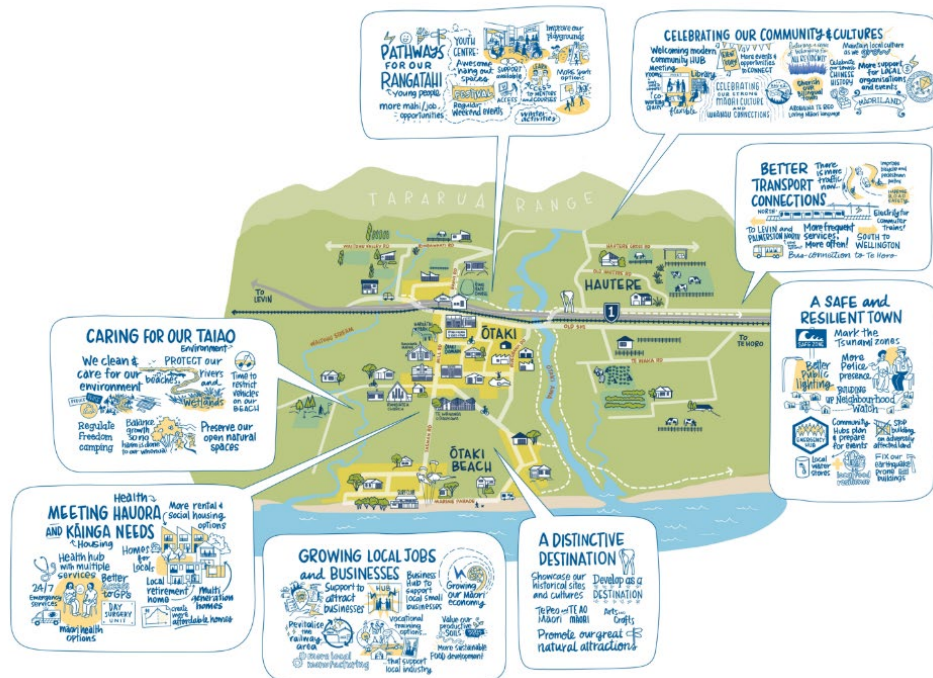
PATHWAYS FOR OUR RANGATAHI
young people

Youth Centre
Awesome hang out spaces
Improve our playgrounds
Support
Festivals
Access to mentors and courses
More sports options
More mahi/job opportunities
Regular weekend events
Winter activities

CELEBRATING OUR COMMUNITY & CULTURES
Welcoming modern community HUB
Meeting rooms
Library
More events & opportunities to CONNECT
ALL RESIDENTS
Maintain local culture as we grow
Celebrate our town's CHINESE HISTORY
More support for LOCAL organisations and events
CELEBRATING OUR STRONG MĀORI CULTURE and WHĀNAU CONNECTIONS
Ahiahi te reo
MĀORILAND

BETTER TRANSPORT CONNECTIONS
There is more traffic now
NORTH
To LEVIN and PALMERSTON NORTH
More frequent services! More often!
Electrify for commuter trains!
SOUTH to WELLINGTON
Bus connections to Te Horo

TARARUA RANGE

TO LEVIN
HAUTERE
ŌTAKI
TE HORO
ŌTAKI BEACH
1
OLD SH1

A SAFE and RESILIENT TOWN
Mark the Tsunami zones
More Police presence
Better Public lighting
BUILDING UP Neighbourhood Watch
Community Hubs plan & prepare for events
EMERGENCY HUB
FIX our earthquake prone buildings

CARING FOR OUR TAIAO
Environment
We clean & care for our environment
PROTECT our beaches, rivers and wetlands
Time to restrict vehicles on our BEACH
Regulate Freedom camping
Balance growth so no harm is done to our environment
Preserve our open natural spaces

MEETING HAUORA AND KĀINGA NEEDS
Health
Housing
More rental & social housing options
Health hub with multiple services
Better access to GPs
24/7 Emergency services
DAY SURGERY UNIT
Homes for locals
Local retirement homes
Multi generation homes
create ways affordable homes
Māori health options

GROWING LOCAL JOBS and BUSINESSES
Support to attract businesses
HUB
Business HUB to support local small businesses
Growing our Māori economy
Revitalise the railway area
Vocational training options
Value our productive SOILS
More sustainable food development
Ensure local manufacturing
that support local industry

A DISTINCTIVE DESTINATION
Showcase our historical sites and cultures
Develop as a DESTINATION
Te Reo and Te Ao Māori
Arts & Crafts
Promote our great natural attractions